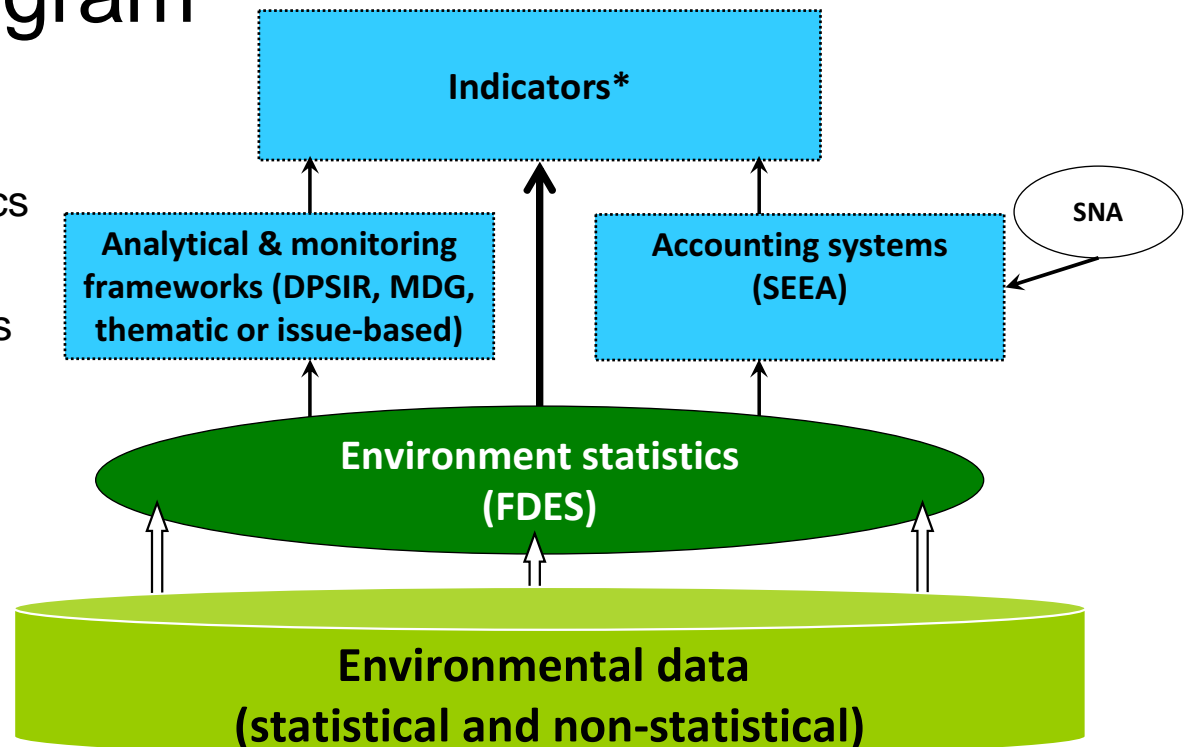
gram

cs

s

Indicators*

Analytical & monitoring frameworks (DPSIR, MDG, thematic or issue-based)

Accounting systems (SEEA)

SNA

Environment statistics (FDES)

Environmental data (statistical and non-statistical)